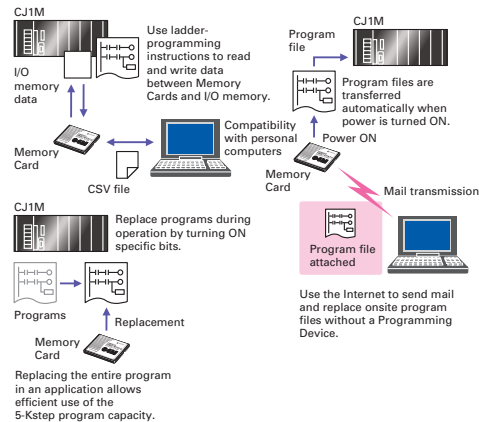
CJ1M

Use ladder-programming instructions to read and write data between Memory Cards and I/O memory.

I/O memory data

Memory Card

CSV file

Compatibility with personal computers

CJ1M

Program file

Program files are transferred automatically when power is turned ON.

Power ON

Memory Card

Mail transmission

Program file attached

Use the Internet to send mail and replace onsite program files without a Programming Device.

CJ1M

Replace programs during operation by turning ON specific bits.

Programs

Replacement

Memory Card

Replacing the entire program in an application allows efficient use of the 5-Kstep program capacity.